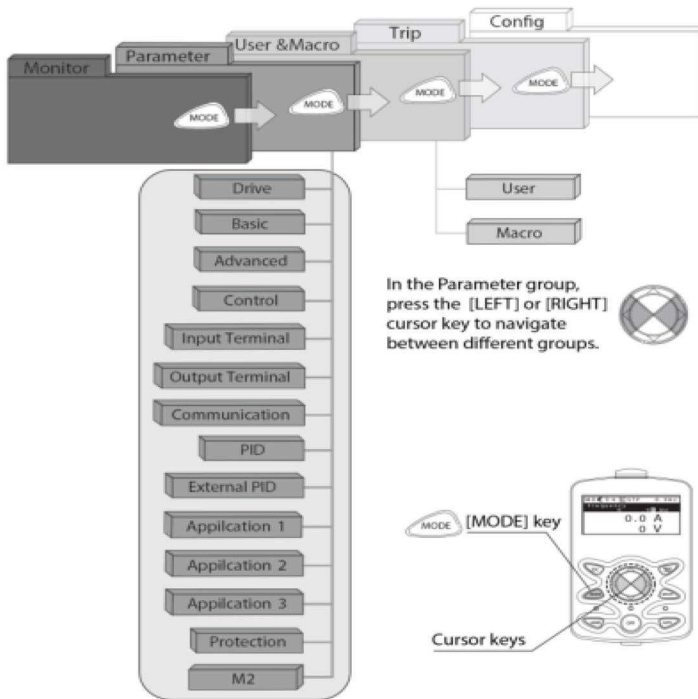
Config
Trip
User &Macro
Parameter
Monitor
MODE
MODE
MODE
MODE
Drive
Basic
Advanced
Control
Input Terminal
Output Terminal
Communication
PID
External PID
Appilcation 1
Appilcation 2
Appilcation 3
Protection
M2
User
Macro

In the Parameter group, press the [LEFT] or [RIGHT] cursor key to navigate between different groups.

0.0 A
0 V
MODE [MODE] key
Cursor keys